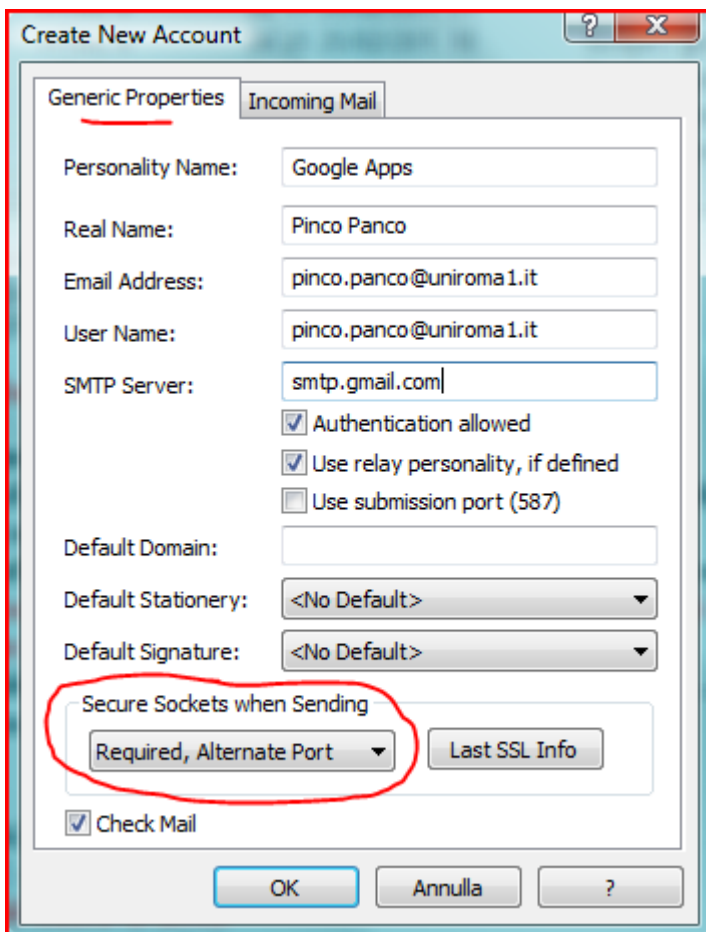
Create New Account

?

X

Generic Properties

Incoming Mail

Personality Name: Google Apps

Real Name: Pinco Panco

Email Address: pinco.panco@uniroma1.it

User Name: pinco.panco@uniroma1.it

SMTP Server: smtp.gmail.com

Authentication allowed

Use relay personality, if defined

Use submission port (587)

Default Domain:

Default Stationery: <No Default>

Default Signature: <No Default>

Secure Sockets when Sending

Required, Alternate Port

Last SSL Info

Check Mail

OK

Annulla

?